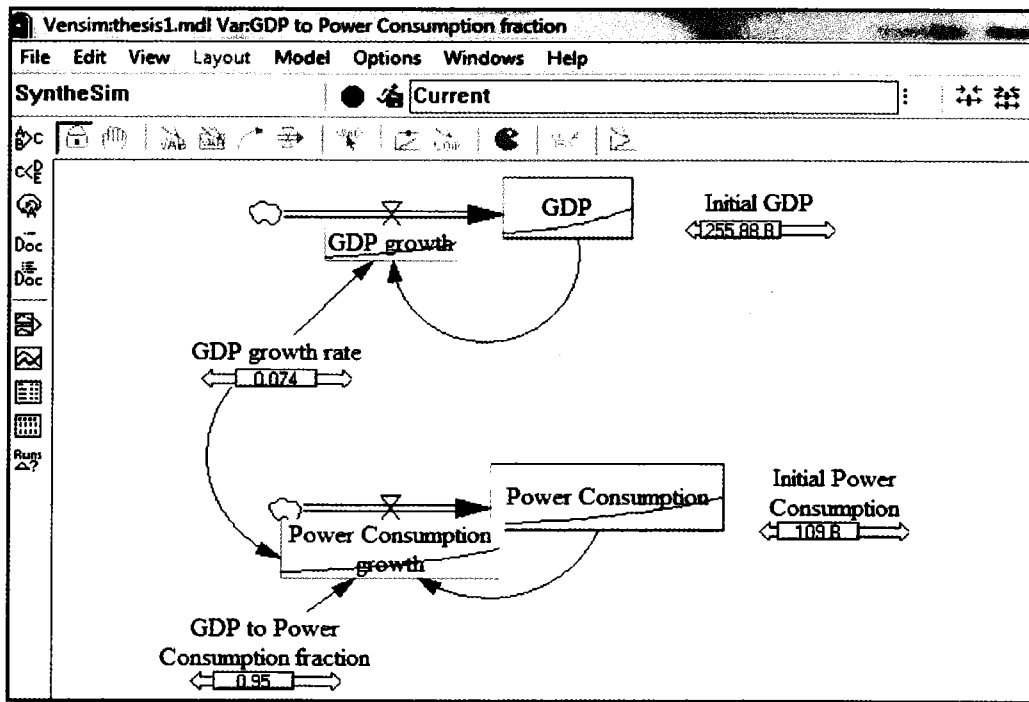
Vensim:thesis1.mdl Var:GDP to Power Consumption fraction
File Edit View Layout Model Options Windows Help
SyntheSim
Current

Doc
Doc
Runs

GDP
Initial GDP
255.88 B
GDP growth
GDP growth rate
0.074
Power Consumption
Initial Power Consumption
109 B
Power Consumption growth
GDP to Power Consumption fraction
0.95